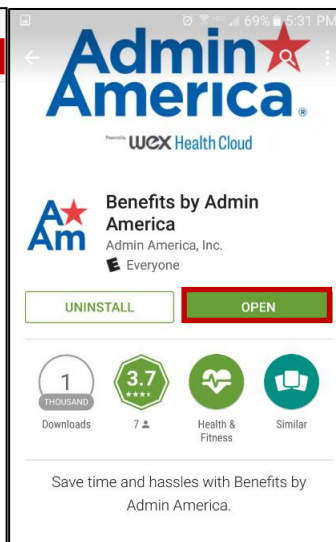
69% 5:31 PM

Admin America ®

Powered by WEX Health Cloud

Benefits by Admin America
Admin America, Inc.
Everyone

UNINSTALL
OPEN

1
THOUSAND
Downloads

3.7
★★★★
7

Health & Fitness

Similar

Save time and hassles with Benefits by Admin America.